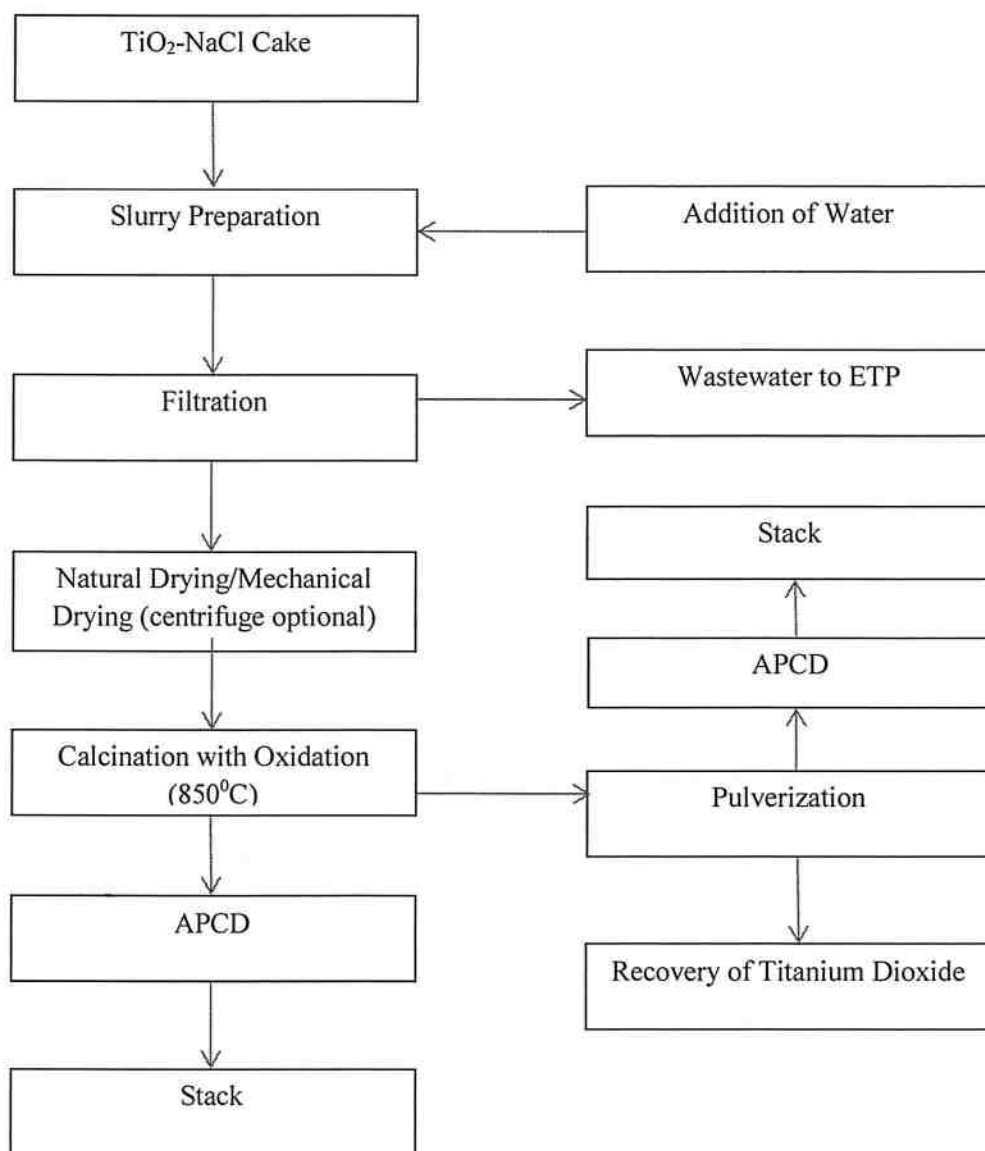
$TiO_2$-NaCl Cake

Slurry Preparation

Addition of Water

Filtration

Wastewater to ETP

Natural Drying/Mechanical Drying (centrifuge optional)

Calcination with Oxidation ($850^0C$)

Pulverization

APCD

Stack

Recovery of Titanium Dioxide

APCD

Stack